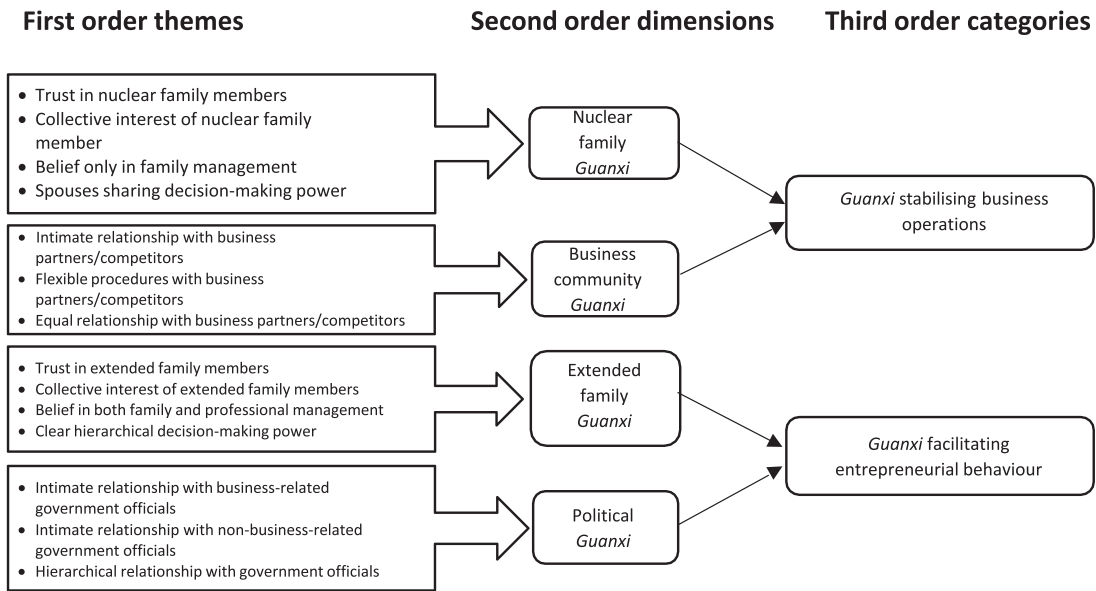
First order themes

Second order dimensions

Third order categories

- Trust in nuclear family members
- Collective interest of nuclear family member
- Belief only in family management
- Spouses sharing decision-making power

Nuclear family *Guanxi*

- Intimate relationship with business partners/competitors
- Flexible procedures with business partners/competitors
- Equal relationship with business partners/competitors

Business community *Guanxi*

*Guanxi* stabilising business operations

- Trust in extended family members
- Collective interest of extended family members
- Belief in both family and professional management
- Clear hierarchical decision-making power

Extended family *Guanxi*

- Intimate relationship with business-related government officials
- Intimate relationship with non-business-related government officials
- Hierarchical relationship with government officials

Political *Guanxi*

*Guanxi* facilitating entrepreneurial behaviour